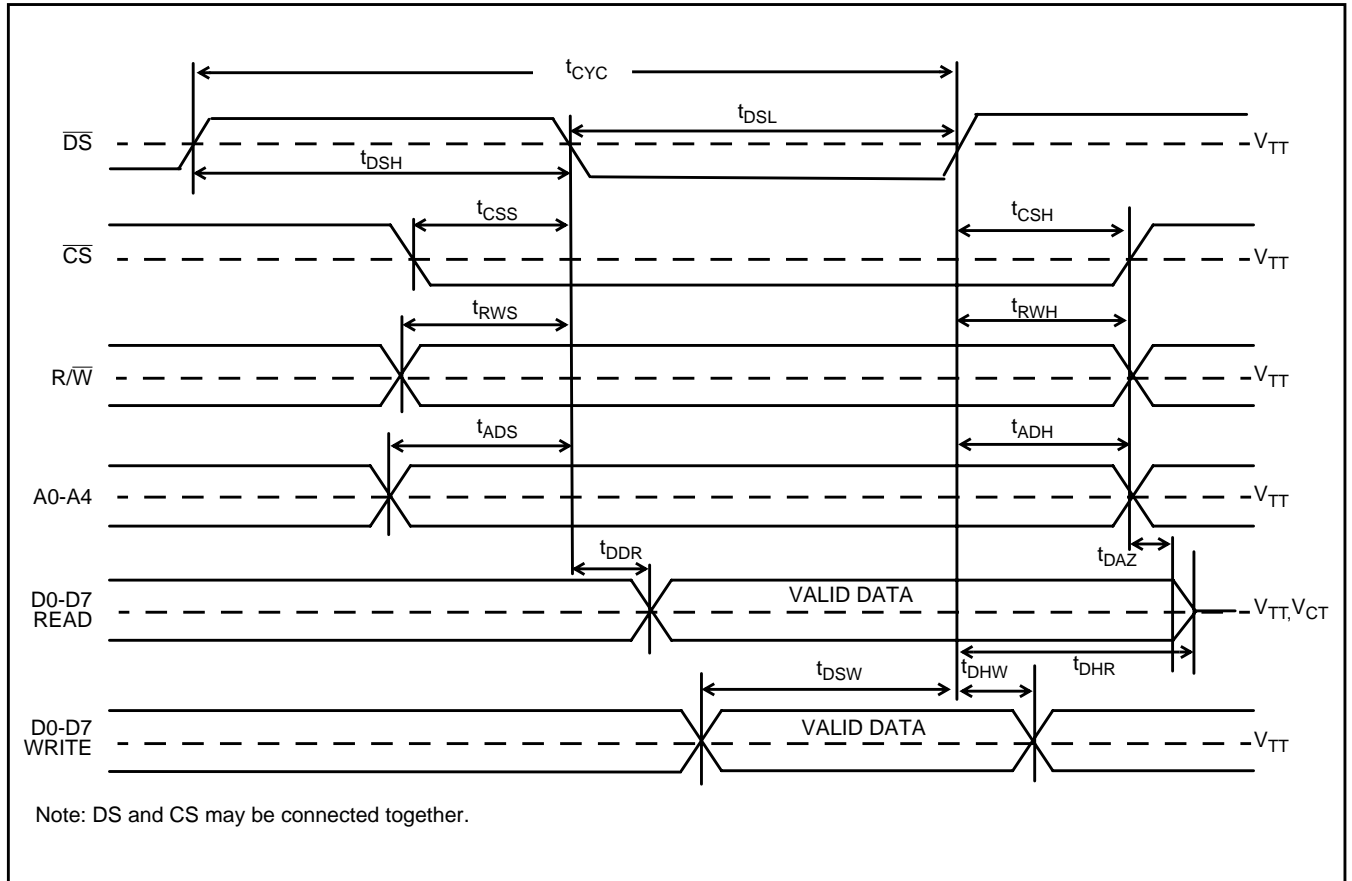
$t_{CYC}$

$t_{DSL}$

$\overline{DS}$

$V_{TT}$

$t_{DSH}$

$t_{CSS}$

$t_{CSH}$

$\overline{CS}$

$V_{TT}$

$t_{RWS}$

$t_{RWH}$

$R/\overline{W}$

$V_{TT}$

$t_{ADS}$

$t_{ADH}$

A0-A4

$V_{TT}$

$t_{DDR}$

$t_{DAZ}$

D0-D7 READ

VALID DATA

$V_{TT}, V_{CT}$

$t_{DHW}$

$t_{DHR}$

$t_{DSW}$

D0-D7 WRITE

VALID DATA

$V_{TT}$

Note: DS and CS may be connected together.